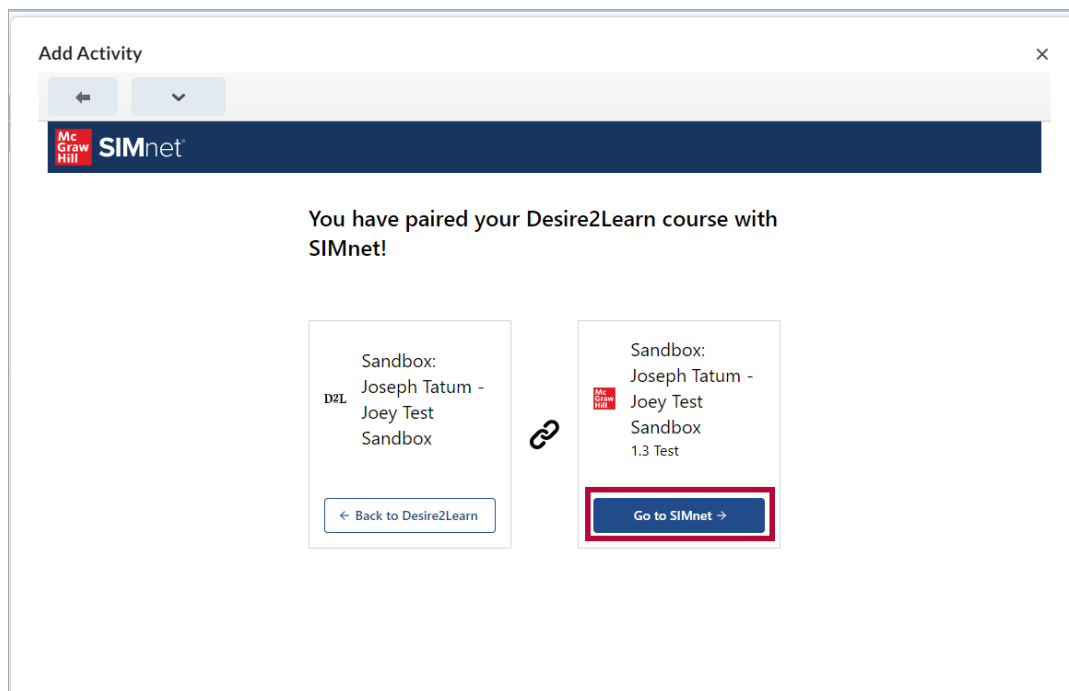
Add Activity

×

Mc Graw Hill SIMnet

You have paired your Desire2Learn course with SIMnet!

D2L

Sandbox: Joseph Tatum - Joey Test Sandbox

← Back to Desire2Learn

Mc Graw Hill

Sandbox: Joseph Tatum - Joey Test Sandbox

1.3 Test

Go to SIMnet →